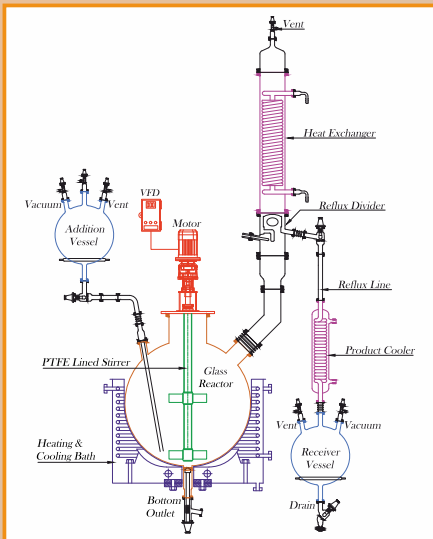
Vent

Heat Exchanger

Reflux Divider

VFD

Vacuum

Vent

Addition Vessel

Motor

Reflux Line

Product Cooler

PTFE Lined Stirrer

Glass Reactor

Vent

Vacuum

Heating & Cooling Bath

Receiver Vessel

Bottom Outlet

Drain